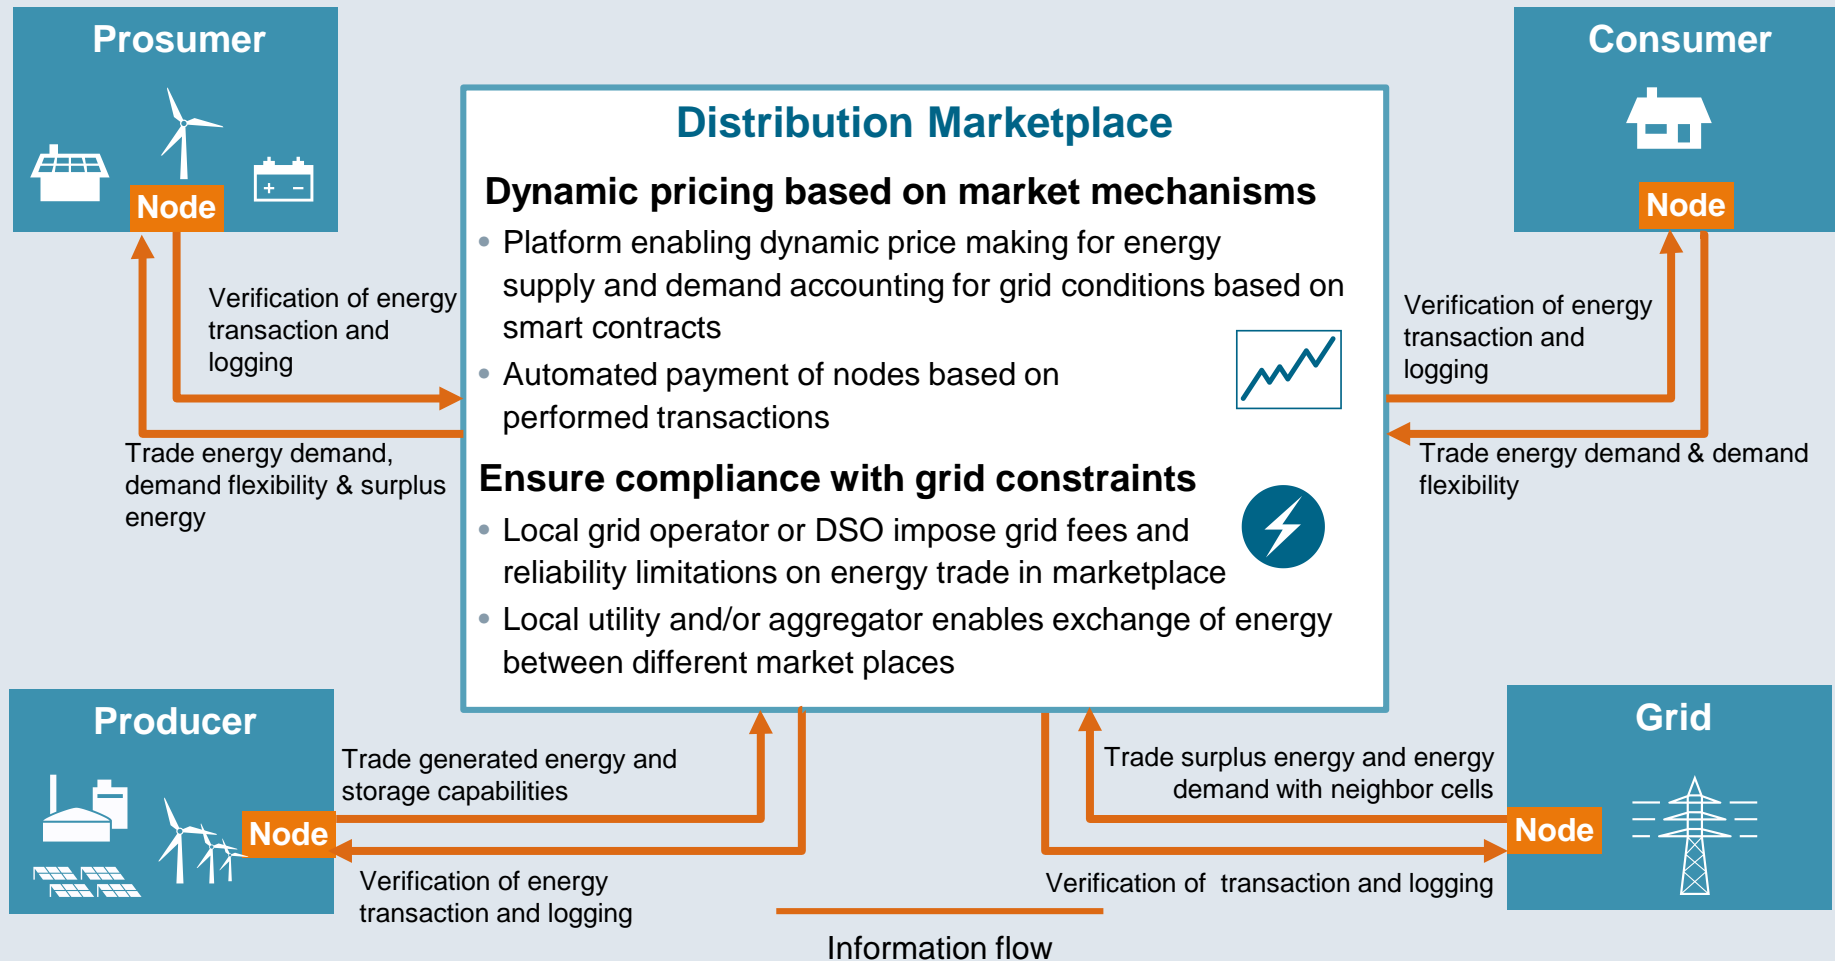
Prosumer

Node

Consumer

Node

Distribution Marketplace

Dynamic pricing based on market mechanisms

• Platform enabling dynamic price making for energy supply and demand accounting for grid conditions based on smart contracts

• Automated payment of nodes based on performed transactions

Ensure compliance with grid constraints

• Local grid operator or DSO impose grid fees and reliability limitations on energy trade in marketplace

• Local utility and/or aggregator enables exchange of energy between different market places

Verification of energy transaction and logging

Trade energy demand, demand flexibility & surplus energy

Verification of energy transaction and logging

Trade energy demand & demand flexibility

Producer

Node

Trade generated energy and storage capabilities

Verification of energy transaction and logging

Grid

Node

Trade surplus energy and energy demand with neighbor cells

Verification of  transaction and logging

Information flow